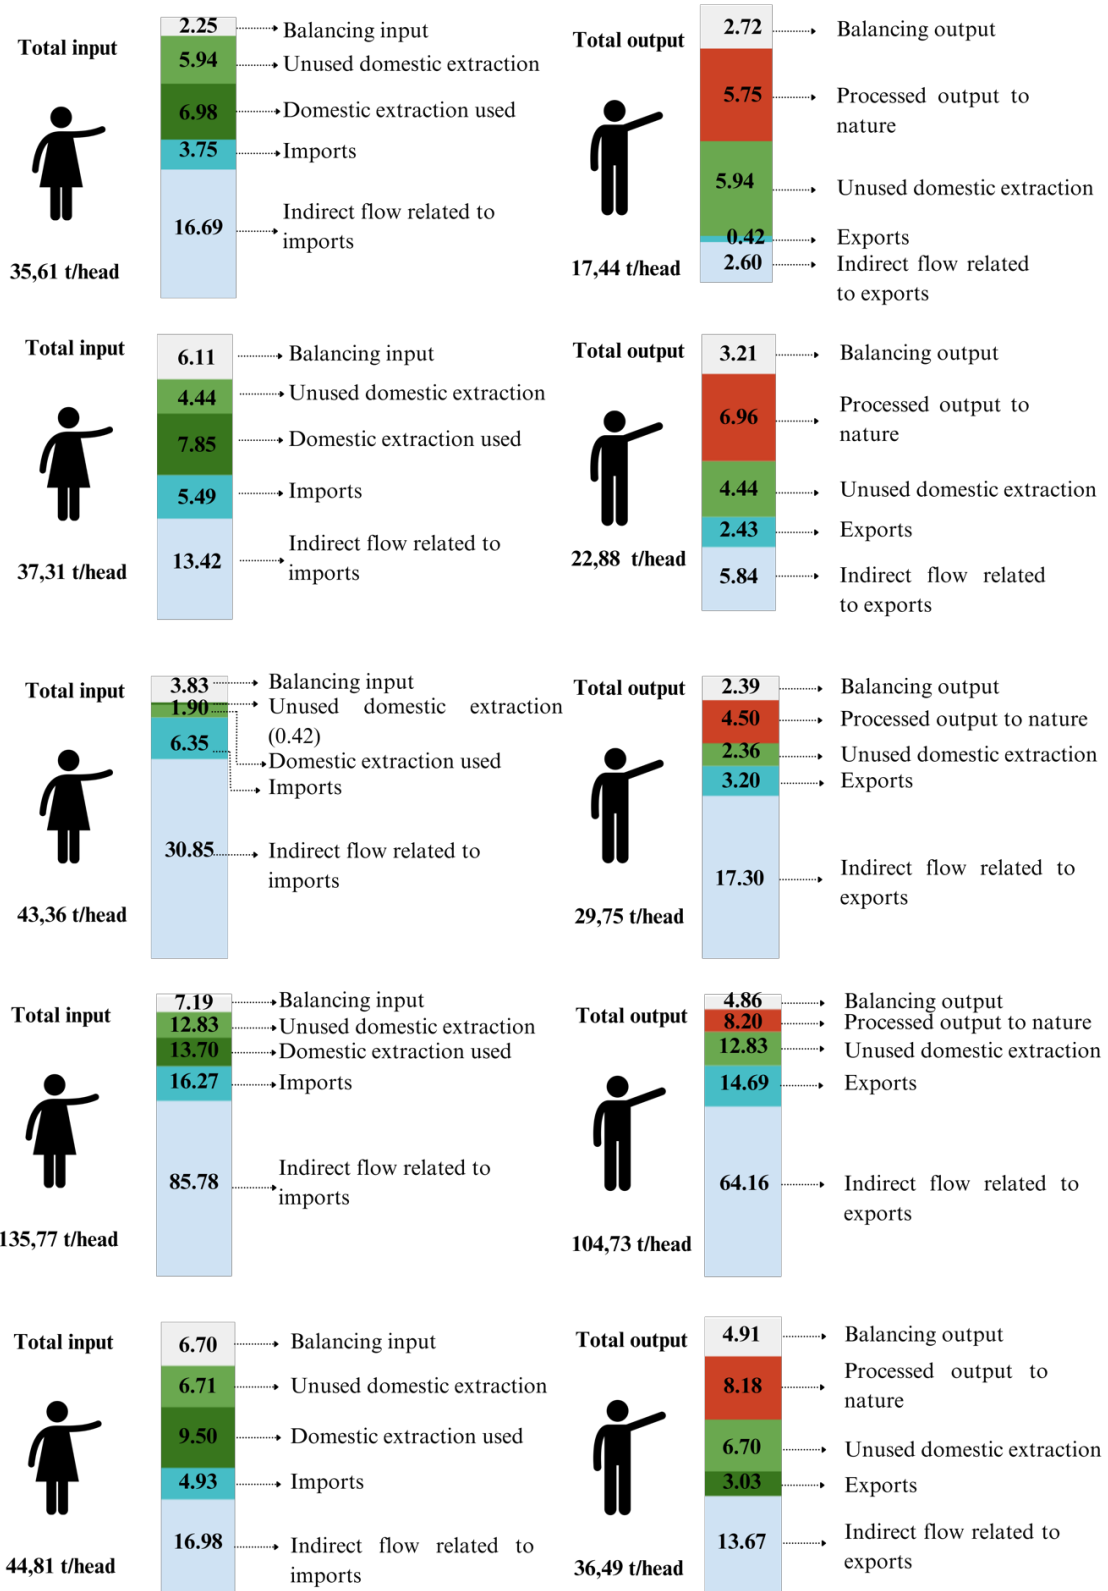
Total input

35,61 t/head

2.25
5.94
6.98
3.75
16.69

Balancing input
Unused domestic extraction
Domestic extraction used
Imports
Indirect flow related to imports

Total output

17,44 t/head

2.72
5.75
5.94
0.42
2.60

Balancing output
Processed output to nature
Unused domestic extraction
Exports
Indirect flow related to exports

Total input

37,31 t/head

6.11
4.44
7.85
5.49
13.42

Balancing input
Unused domestic extraction
Domestic extraction used
Imports
Indirect flow related to imports

Total output

22,88 t/head

3.21
6.96
4.44
2.43
5.84

Balancing output
Processed output to nature
Unused domestic extraction
Exports
Indirect flow related to exports

Total input

43,36 t/head

3.83
1.90
6.35
30.85

Balancing input
Unused domestic extraction (0.42)
Domestic extraction used
Imports
Indirect flow related to imports

Total output

29,75 t/head

2.39
4.50
2.36
3.20
17.30

Balancing output
Processed output to nature
Unused domestic extraction
Exports
Indirect flow related to exports

Total input

135,77 t/head

7.19
12.83
13.70
16.27
85.78

Balancing input
Unused domestic extraction
Domestic extraction used
Imports
Indirect flow related to imports

Total output

104,73 t/head

4.86
8.20
12.83
14.69
64.16

Balancing output
Processed output to nature
Unused domestic extraction
Exports
Indirect flow related to exports

Total input

44,81 t/head

6.70
6.71
9.50
4.93
16.98

Balancing input
Unused domestic extraction
Domestic extraction used
Imports
Indirect flow related to imports

Total output

36,49 t/head

4.91
8.18
6.70
3.03
13.67

Balancing output
Processed output to nature
Unused domestic extraction
Exports
Indirect flow related to exports